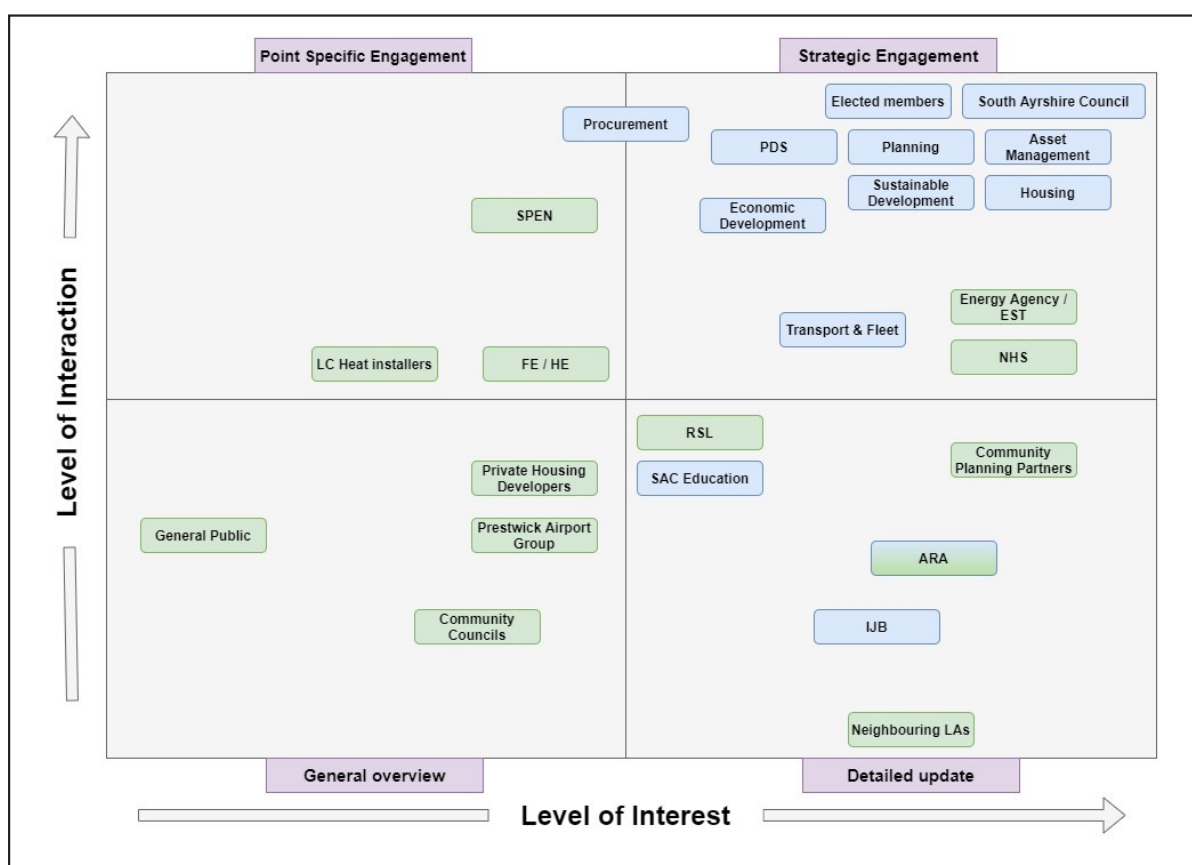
Point Specific Engagement

Strategic Engagement

Elected members

South Ayrshire Council

Procurement

PDS

Planning

Asset Management

Sustainable Development

Housing

Economic Development

SPEN

Energy Agency / EST

Transport & Fleet

NHS

LC Heat installers

FE / HE

Level of Interaction

RSL

Community Planning Partners

Private Housing Developers

SAC Education

General Public

Prestwick Airport Group

ARA

Community Councils

IJB

Neighbouring LAs

General overview

Detailed update

Level of Interest